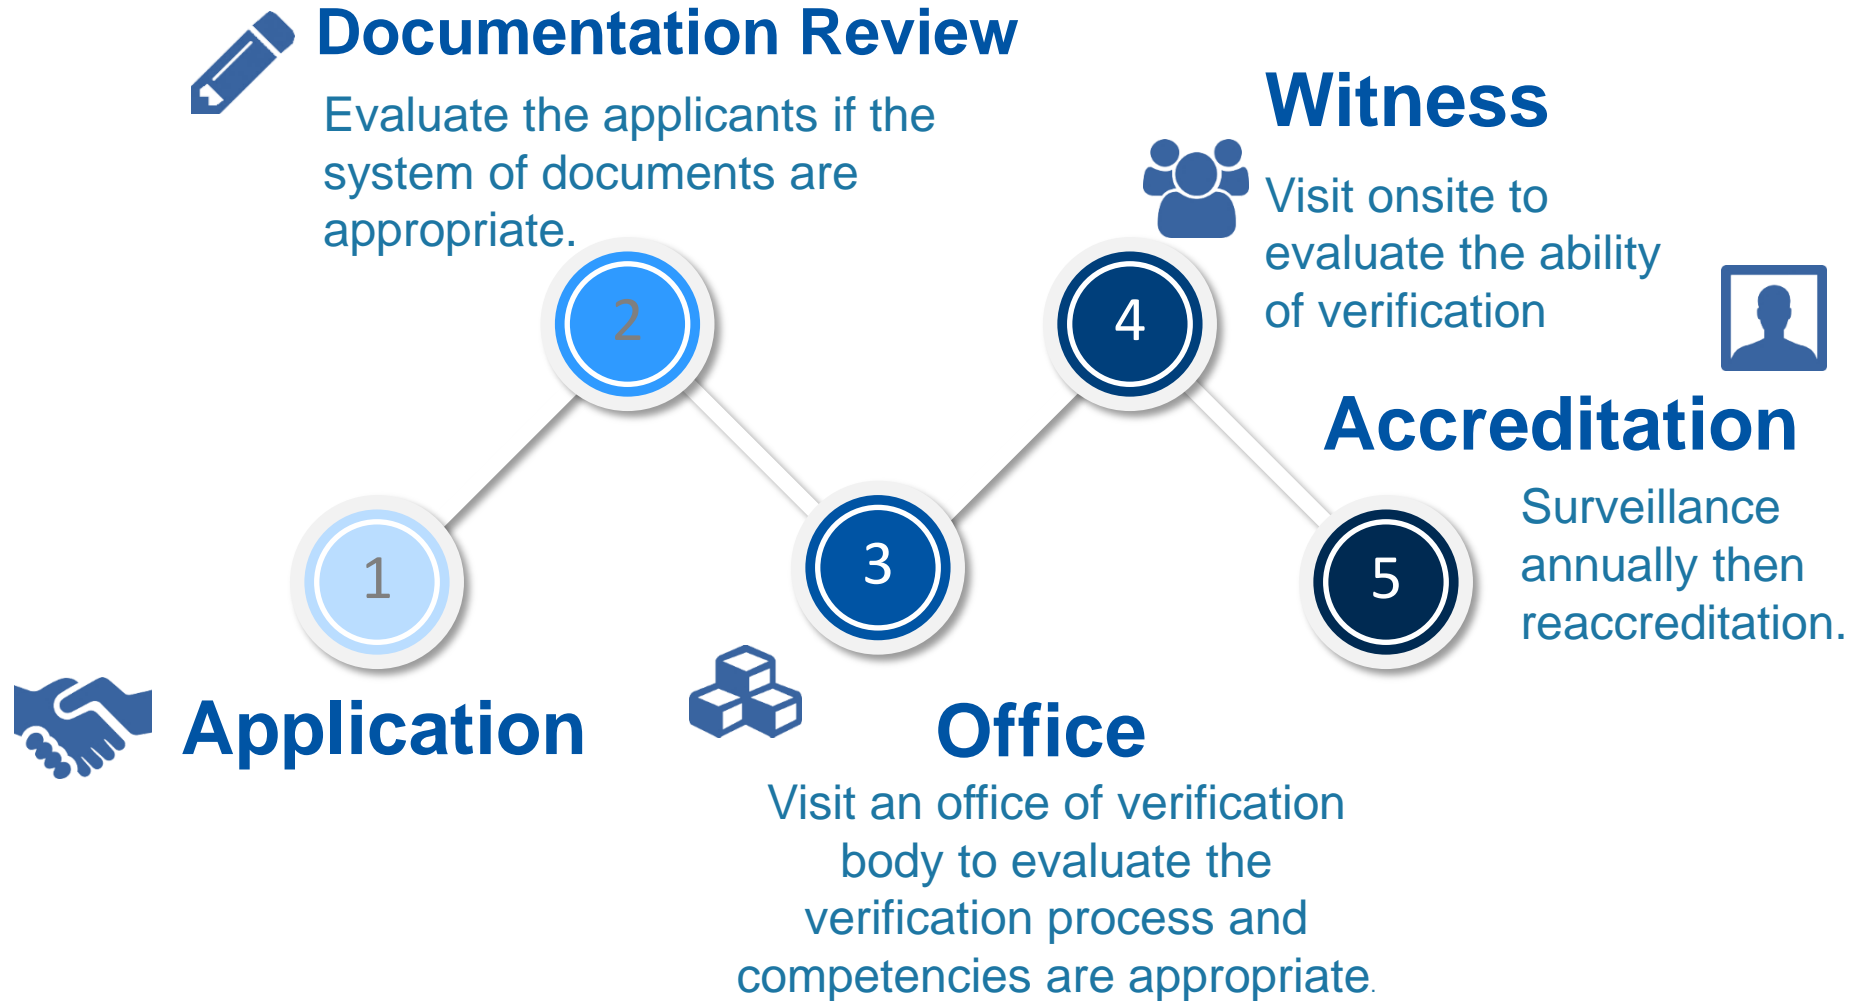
Documentation Review

Evaluate the applicants if the system of documents are appropriate.

Witness

Visit onsite to evaluate the ability of verification

2

4

Accreditation

Surveillance annually then reaccreditation.

1

3

5

Application

Office

Visit an office of verification body to evaluate the verification process and competencies are appropriate.